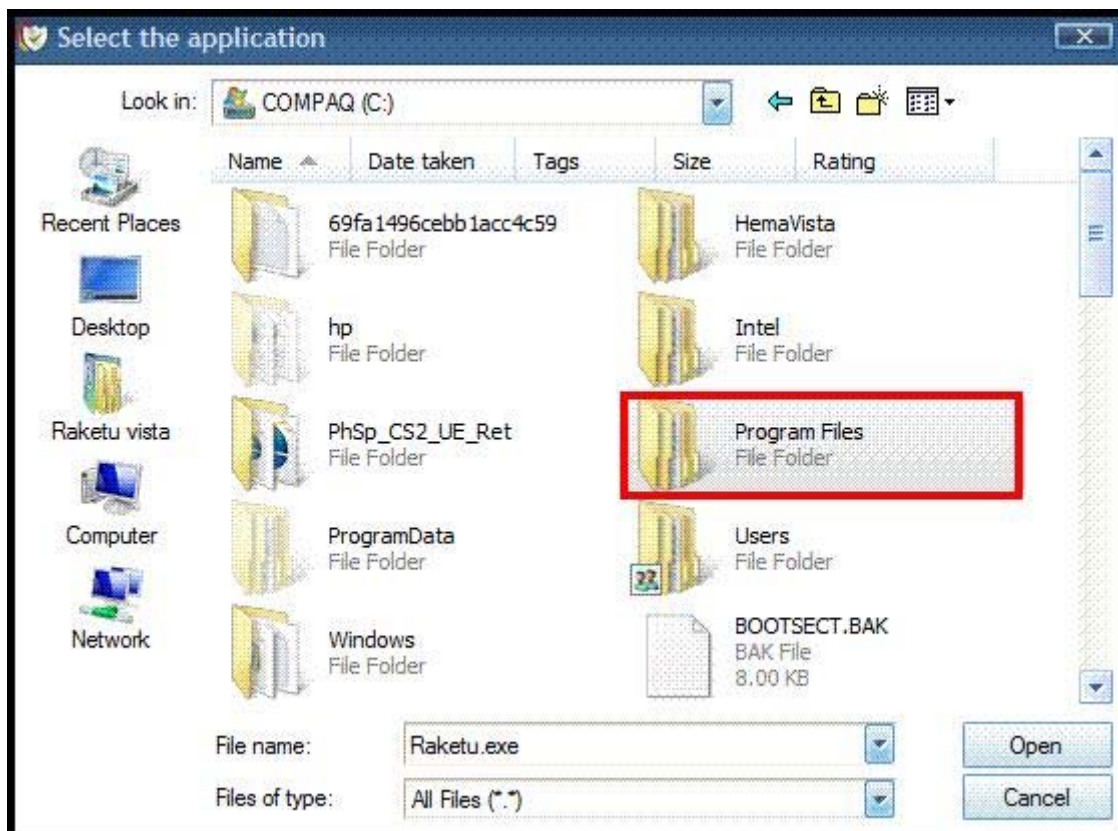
Select the application

Look in: COMPAQ (C:)

Name | Date taken | Tags | Size | Rating

Recent Places
Desktop
Raketu vista
Computer
Network

69fa1496cebb1acc4c59
File Folder

HemaVista
File Folder

hp
File Folder

Intel
File Folder

PhSp_CS2_UE_Ret
File Folder

Program Files
File Folder

ProgramData
File Folder

Users
File Folder

Windows
File Folder

BOOTSECT.BAK
BAK File
8.00 KB

File name: Raketu.exe
Files of type: All Files (*.*)

Open
Cancel